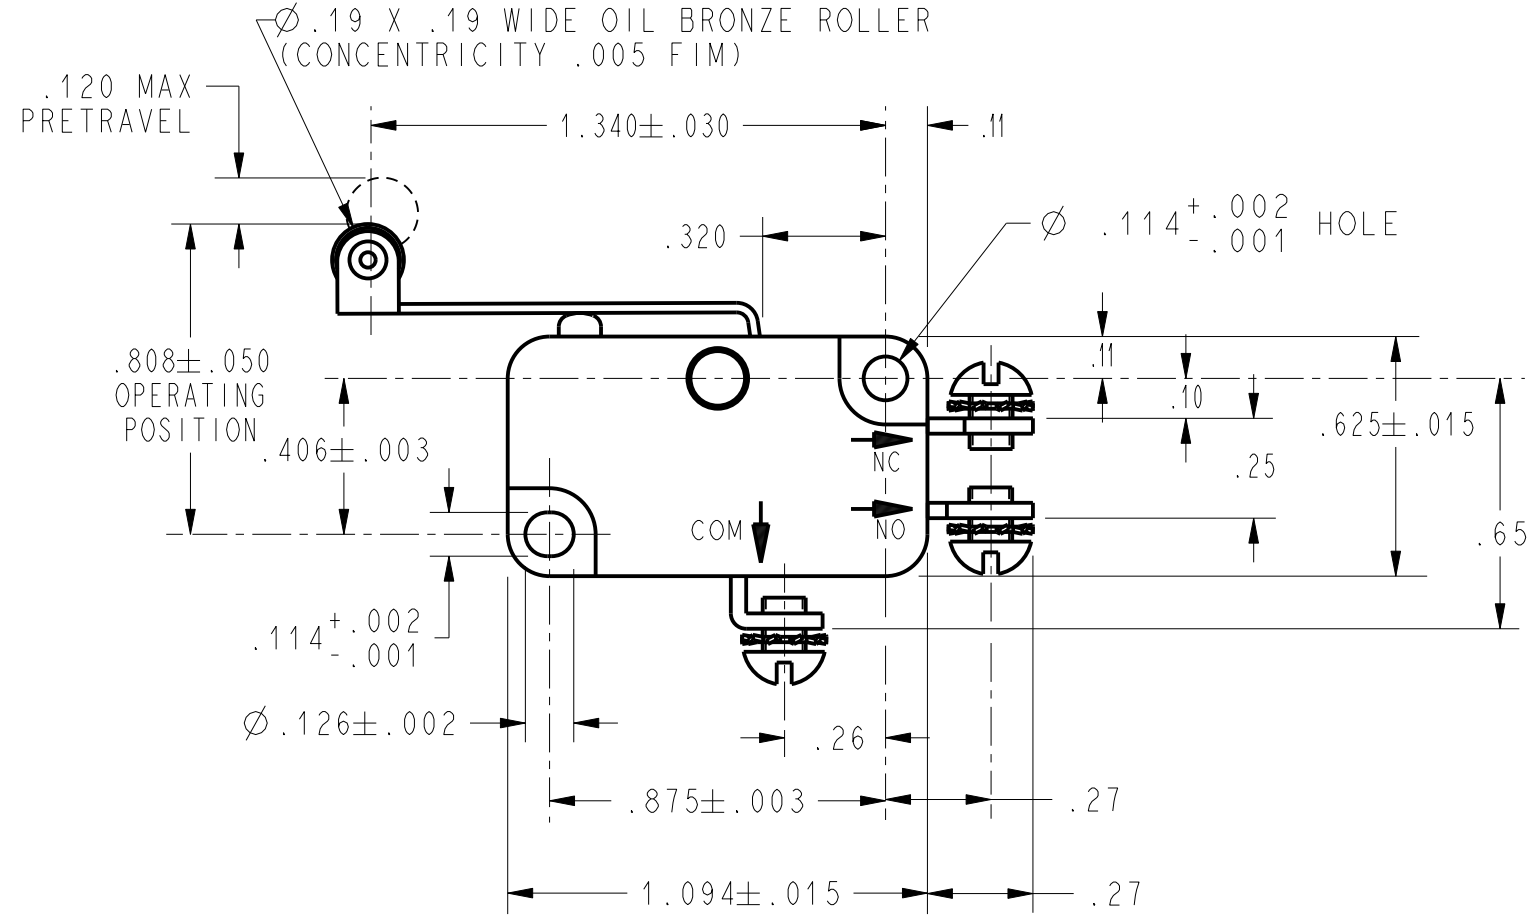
$\varnothing$.19 X .19 WIDE OIL BRONZE ROLLER (CONCENTRICITY .005 FIM)

.120 MAX PRETRAVEL

1.340$\pm$.030

.11

.320

$\varnothing$ .114$^{+.002}_{-.001}$ HOLE

.808$\pm$.050 OPERATING POSITION

.406$\pm$.003

.11

.10

.625$\pm$.015

.25

NC

NO

COM

.65

.114$^{+.002}_{-.001}$

$\varnothing$.126$\pm$.002

.26

.875$\pm$.003

.27

1.094$\pm$.015

.27